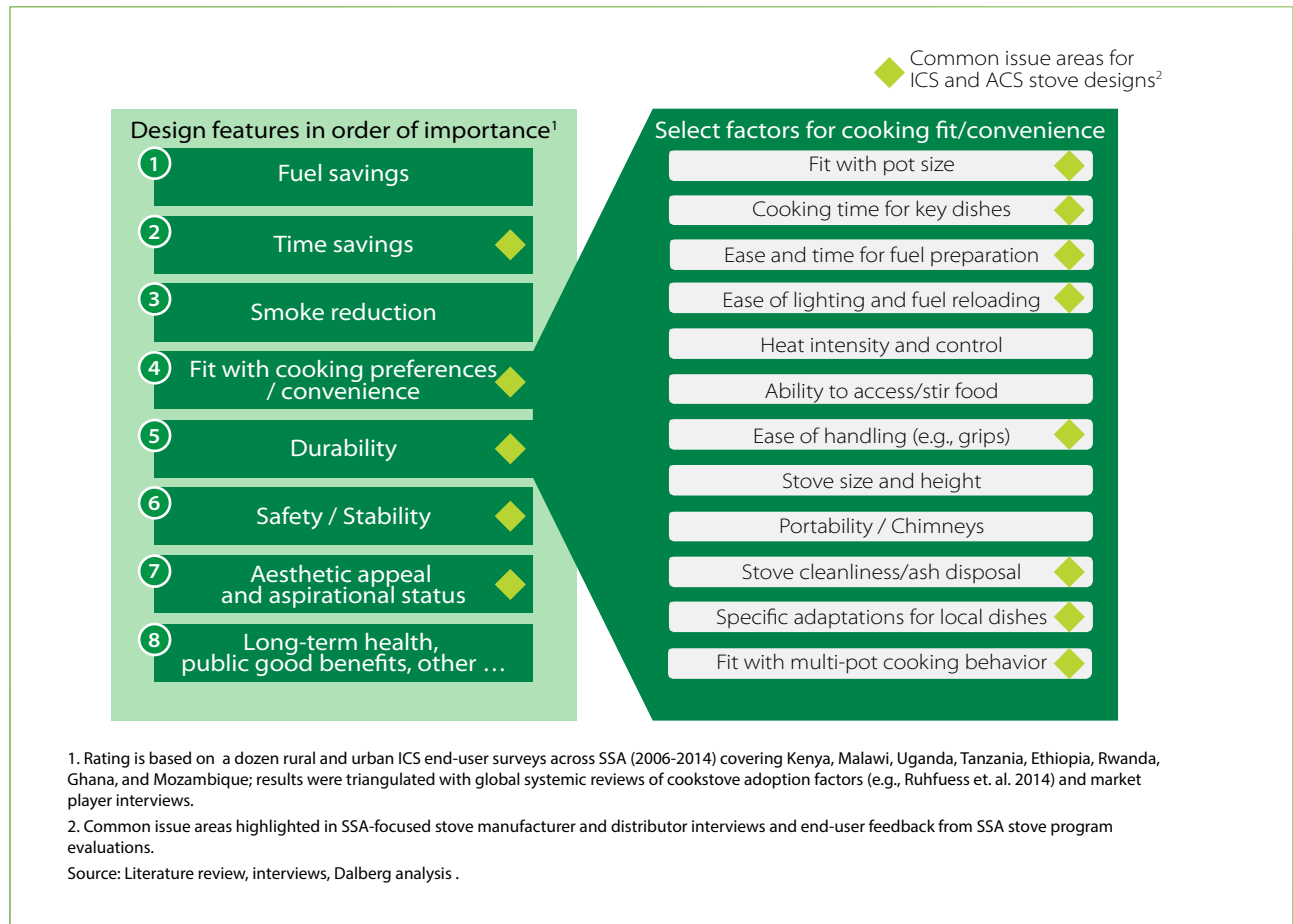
Common issue areas for ICS and ACS stove designs$^2$

Design features in order of importance$^1$

1 Fuel savings

2 Time savings

3 Smoke reduction

4 Fit with cooking preferences / convenience

5 Durability

6 Safety / Stability

7 Aesthetic appeal and aspirational status

8 Long-term health, public good benefits, other …

Select factors for cooking fit/convenience

Fit with pot size

Cooking time for key dishes

Ease and time for fuel preparation

Ease of lighting and fuel reloading

Heat intensity and control

Ability to access/stir food

Ease of handling (e.g., grips)

Stove size and height

Portability / Chimneys

Stove cleanliness/ash disposal

Specific adaptations for local dishes

Fit with multi-pot cooking behavior

1. Rating is based on a dozen rural and urban ICS end-user surveys across SSA (2006-2014) covering Kenya, Malawi, Uganda, Tanzania, Ethiopia, Rwanda, Ghana, and Mozambique; results were triangulated with global systemic reviews of cookstove adoption factors (e.g., Ruhfuess et. al. 2014) and market player interviews.

2. Common issue areas highlighted in SSA-focused stove manufacturer and distributor interviews and end-user feedback from SSA stove program evaluations.

Source: Literature review, interviews, Dalberg analysis .